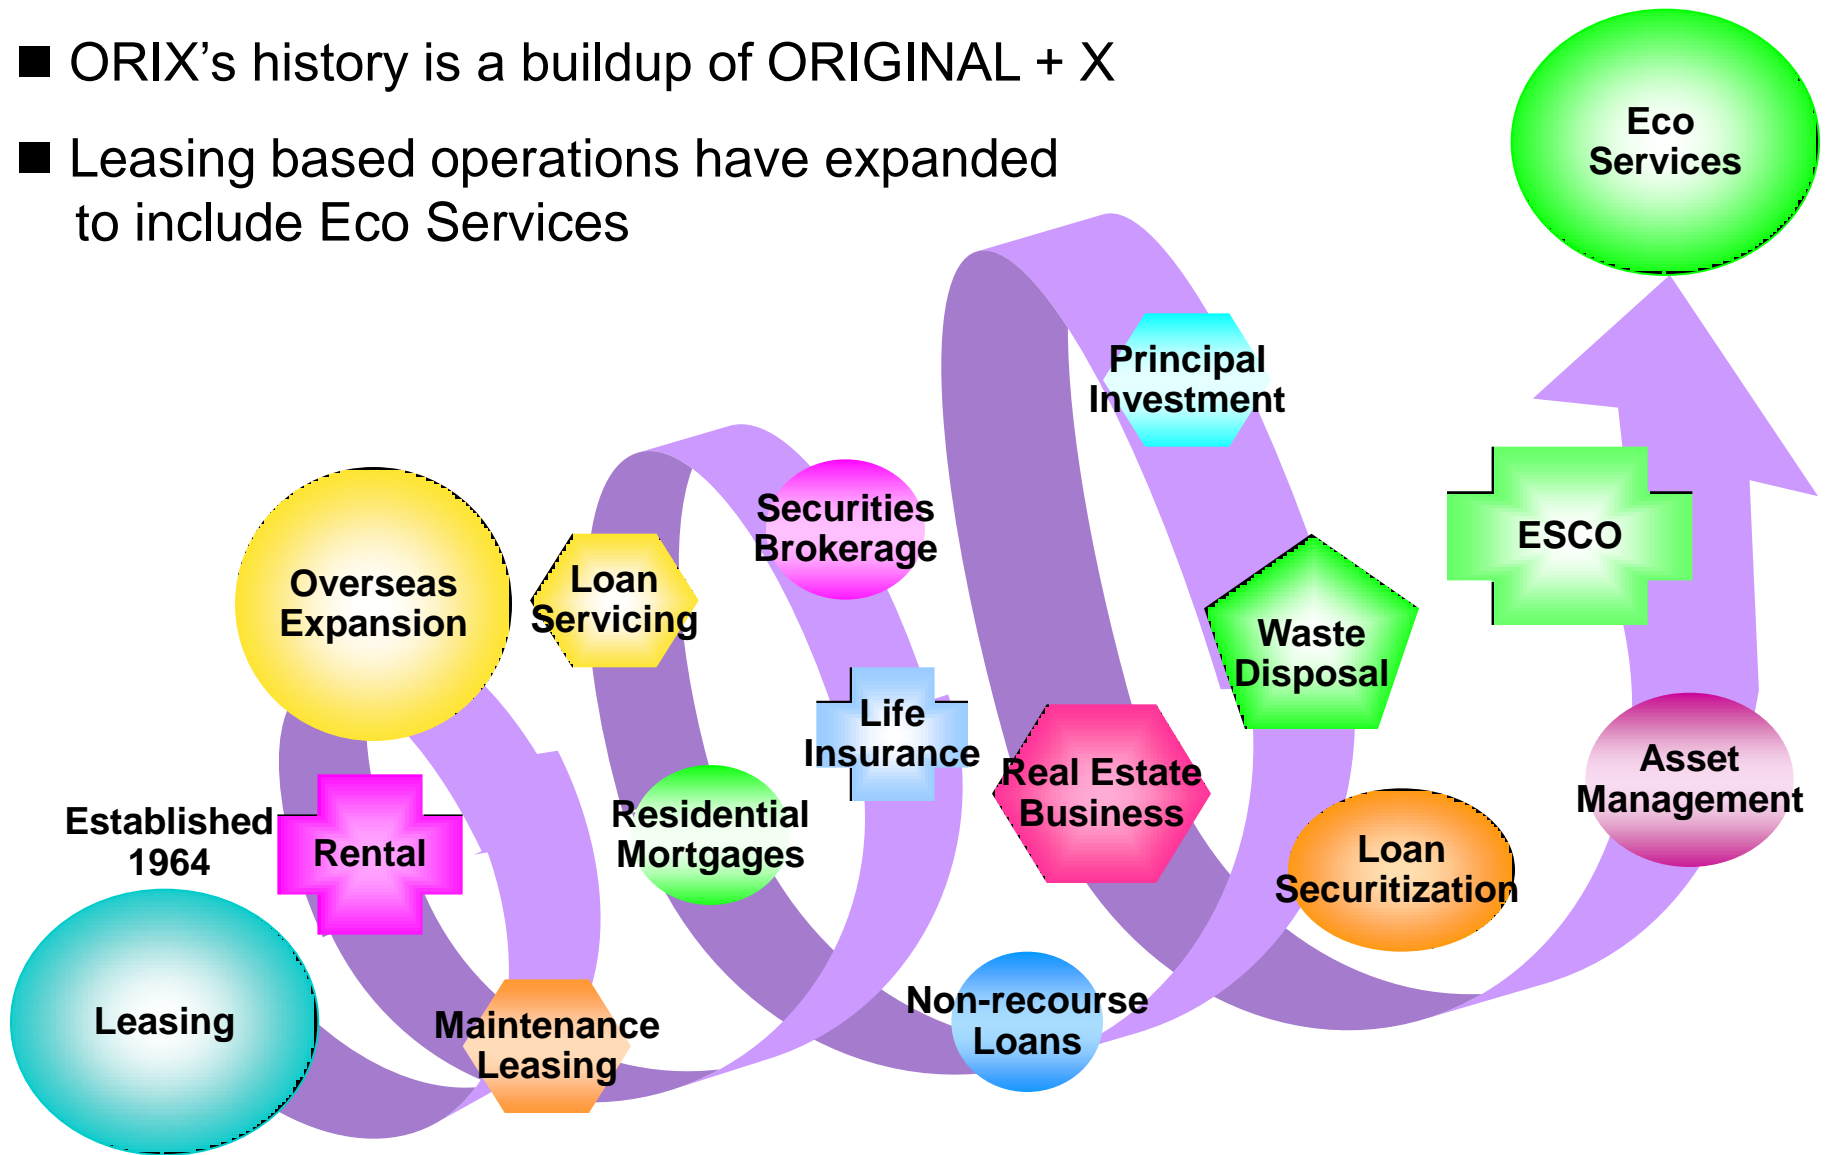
■ ORIX's history is a buildup of ORIGINAL + X

■ Leasing based operations have expanded to include Eco Services

Eco Services

Principal Investment

Securities Brokerage

ESCO

Overseas Expansion

Loan Servicing

Waste Disposal

Life Insurance

Real Estate Business

Asset Management

Established 1964

Rental

Residential Mortgages

Loan Securitization

Leasing

Maintenance Leasing

Non-recourse Loans